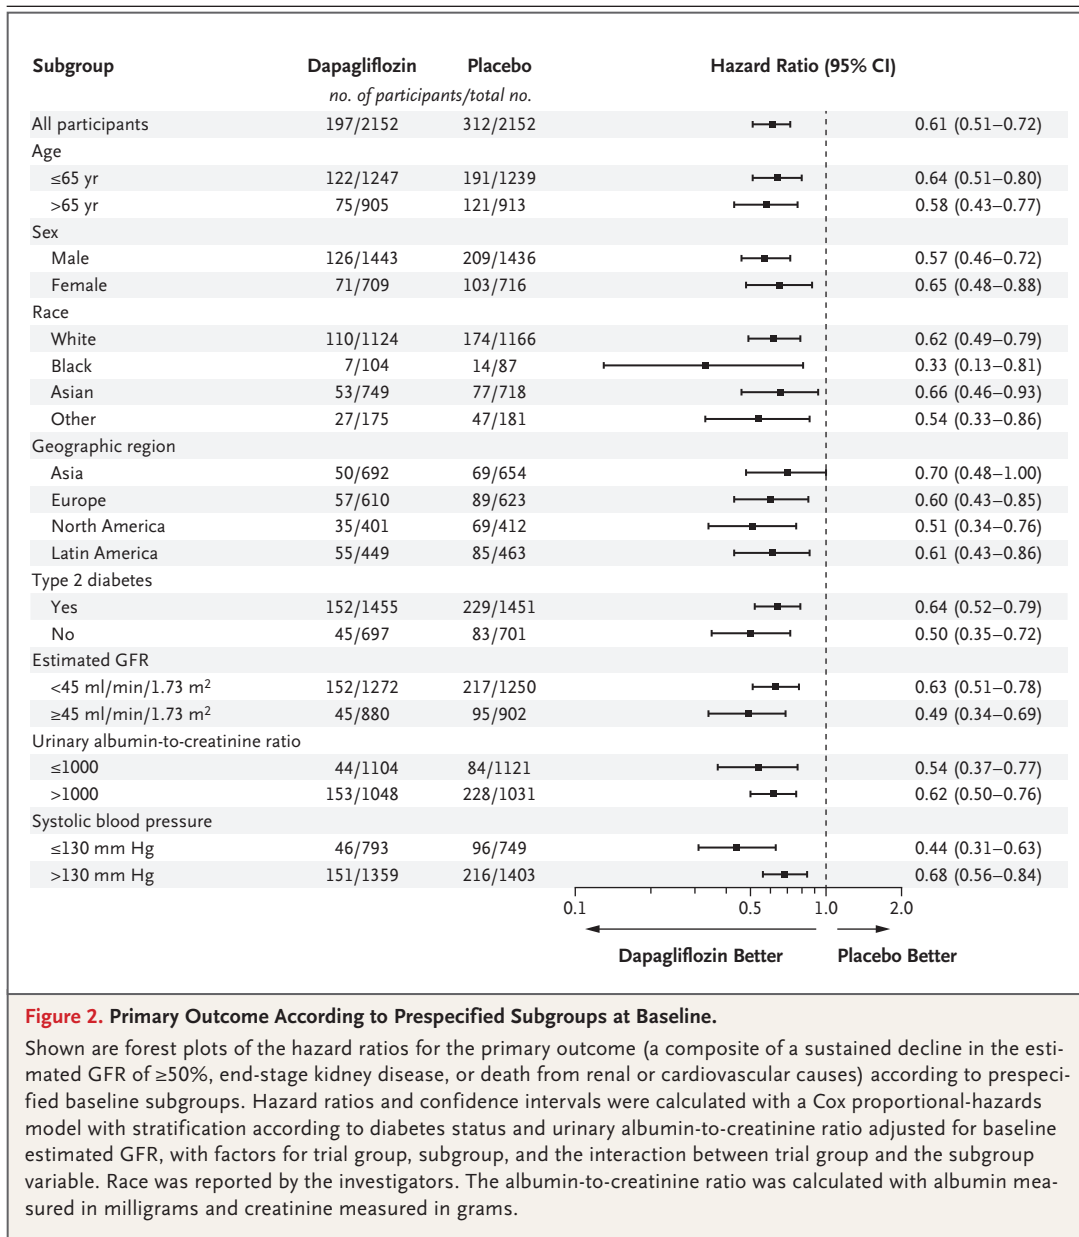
| Subgroup | Dapagliflozin | Placebo | Hazard Ratio (95% CI) |
|---|---|---|---|
| | *no. of participants/total no.* | | |
| All participants | 197/2152 | 312/2152 | 0.61 (0.51–0.72) |
| Age | | | |
| ≤65 yr | 122/1247 | 191/1239 | 0.64 (0.51–0.80) |
| >65 yr | 75/905 | 121/913 | 0.58 (0.43–0.77) |
| Sex | | | |
| Male | 126/1443 | 209/1436 | 0.57 (0.46–0.72) |
| Female | 71/709 | 103/716 | 0.65 (0.48–0.88) |
| Race | | | |
| White | 110/1124 | 174/1166 | 0.62 (0.49–0.79) |
| Black | 7/104 | 14/87 | 0.33 (0.13–0.81) |
| Asian | 53/749 | 77/718 | 0.66 (0.46–0.93) |
| Other | 27/175 | 47/181 | 0.54 (0.33–0.86) |
| Geographic region | | | |
| Asia | 50/692 | 69/654 | 0.70 (0.48–1.00) |
| Europe | 57/610 | 89/623 | 0.60 (0.43–0.85) |
| North America | 35/401 | 69/412 | 0.51 (0.34–0.76) |
| Latin America | 55/449 | 85/463 | 0.61 (0.43–0.86) |
| Type 2 diabetes | | | |
| Yes | 152/1455 | 229/1451 | 0.64 (0.52–0.79) |
| No | 45/697 | 83/701 | 0.50 (0.35–0.72) |
| Estimated GFR | | | |
| <45 ml/min/1.73 m$^2$ | 152/1272 | 217/1250 | 0.63 (0.51–0.78) |
| ≥45 ml/min/1.73 m$^2$ | 45/880 | 95/902 | 0.49 (0.34–0.69) |
| Urinary albumin-to-creatinine ratio | | | |
| ≤1000 | 44/1104 | 84/1121 | 0.54 (0.37–0.77) |
| >1000 | 153/1048 | 228/1031 | 0.62 (0.50–0.76) |
| Systolic blood pressure | | | |
| ≤130 mm Hg | 46/793 | 96/749 | 0.44 (0.31–0.63) |
| >130 mm Hg | 151/1359 | 216/1403 | 0.68 (0.56–0.84) |

0.1 0.5 1.0 2.0

Dapagliflozin Better Placebo Better

**Figure 2.** Primary Outcome According to Prespecified Subgroups at Baseline.

Shown are forest plots of the hazard ratios for the primary outcome (a composite of a sustained decline in the estimated GFR of ≥50%, end-stage kidney disease, or death from renal or cardiovascular causes) according to prespecified baseline subgroups. Hazard ratios and confidence intervals were calculated with a Cox proportional-hazards model with stratification according to diabetes status and urinary albumin-to-creatinine ratio adjusted for baseline estimated GFR, with factors for trial group, subgroup, and the interaction between trial group and the subgroup variable. Race was reported by the investigators. The albumin-to-creatinine ratio was calculated with albumin measured in milligrams and creatinine measured in grams.